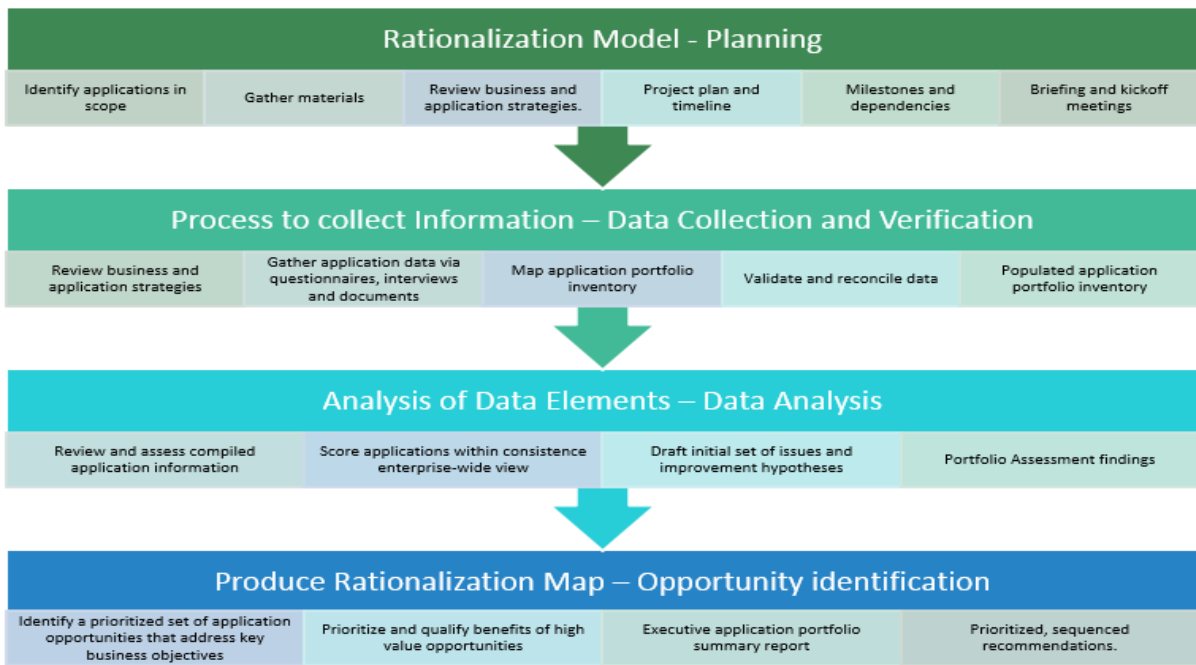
Rationalization Model - Planning

Identify applications in scope

Gather materials

Review business and application strategies.

Project plan and timeline

Milestones and dependencies

Briefing and kickoff meetings

Process to collect Information – Data Collection and Verification

Review business and application strategies

Gather application data via questionnaires, interviews and documents

Map application portfolio inventory

Validate and reconcile data

Populated application portfolio inventory

Analysis of Data Elements – Data Analysis

Review and assess compiled application information

Score applications within consistence enterprise-wide view

Draft initial set of issues and improvement hypotheses

Portfolio Assessment findings

Produce Rationalization Map – Opportunity identification

Identify a prioritized set of application opportunities that address key business objectives

Prioritize and qualify benefits of high value opportunities

Executive application portfolio summary report

Prioritized, sequenced recommendations.